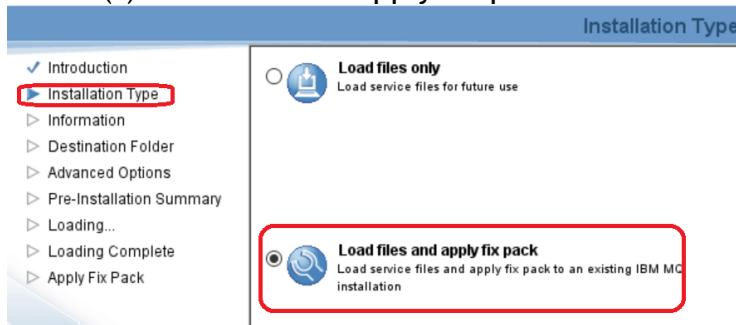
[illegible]

Installation Type

Introduction
Installation Type
Information
Destination Folder
Advanced Options
Pre-Installation Summary
Loading...
Loading Complete
Apply Fix Pack

Load files only
Load service files for future use

Load files and apply fix pack
Load service files and apply fix pack to an existing IBM MQ installation